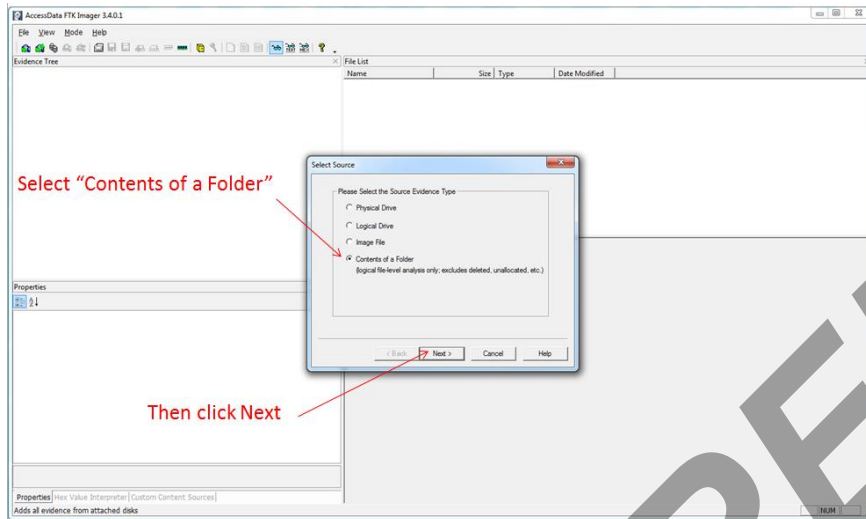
AccessData FTK Imager 3.4.0.1

File View Mode Help

Evidence Tree

File List

| Name | Size | Type | Date Modified |
|---|---|---|---|

Select "Contents of a Folder"

Select Source

Please Select the Source Evidence Type

Physical Drive

Logical Drive

Image File

Contents of a Folder
(logical file-level analysis only; excludes deleted, unallocated, etc.)

< Back Next > Cancel Help

Properties

Then click Next

Properties Hex Value Interpreter Custom Content Sources

Adds all evidence from attached disks

NUM